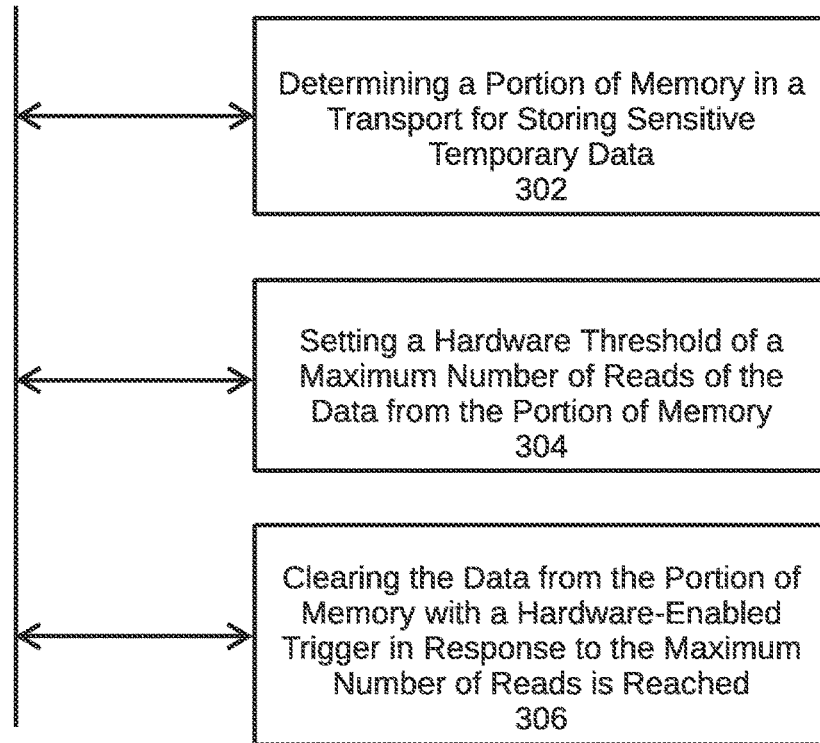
Determining a Portion of Memory in a Transport for Storing Sensitive Temporary Data
302

Setting a Hardware Threshold of a Maximum Number of Reads of the Data from the Portion of Memory
304

Clearing the Data from the Portion of Memory with a Hardware-Enabled Trigger in Response to the Maximum Number of Reads is Reached
306